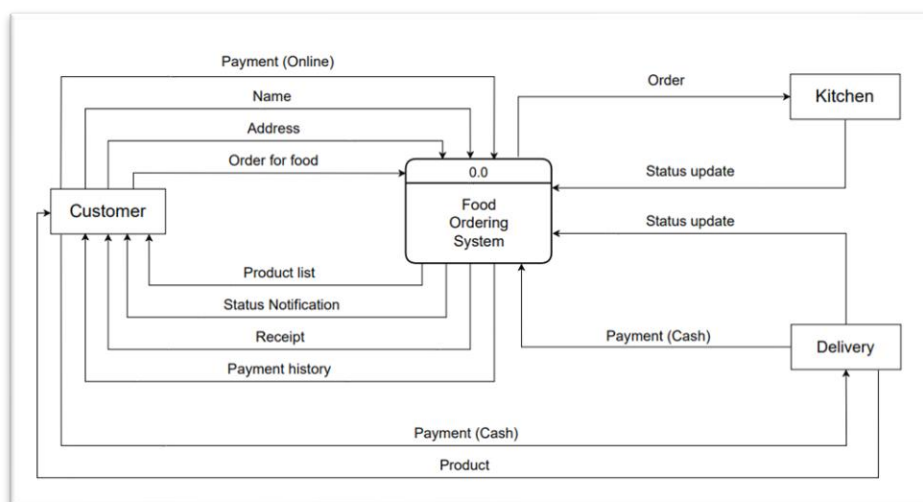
Payment (Online)

Name

Address

Order for food

Order

Kitchen

0.0

Food Ordering System

Status update

Customer

Status update

Product list

Status Notification

Receipt

Payment (Cash)

Delivery

Payment history

Payment (Cash)

Product